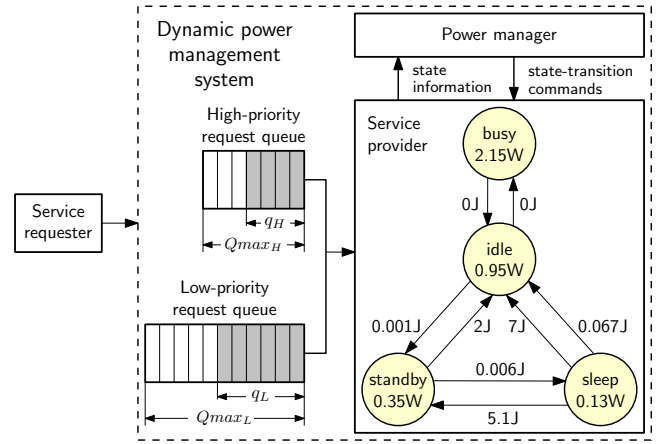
Dynamic power management system

Power manager

state information

state-transition commands

Service provider

busy 2.15W

0J

0J

idle 0.95W

High-priority request queue

$q_H$

$Qmax_H$

Service requester

Low-priority request queue

$q_L$

$Qmax_L$

0.001J

2J

7J

0.067J

standby 0.35W

0.006J

sleep 0.13W

5.1J